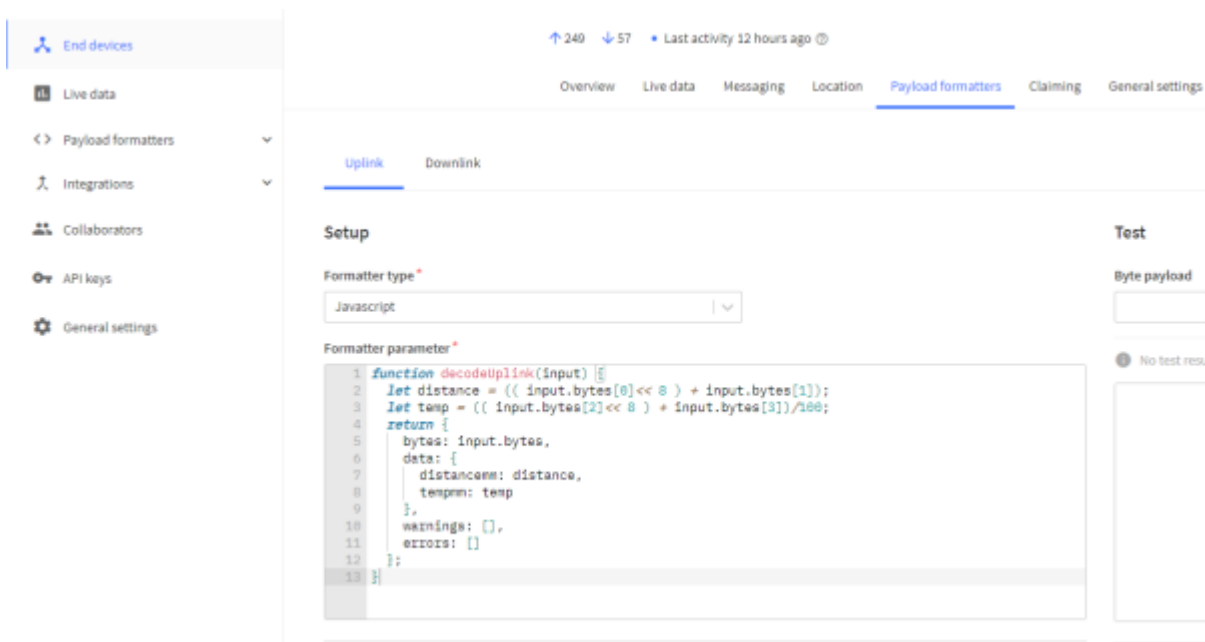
End devices
Live data
Payload formatters
Integrations
Collaborators
API keys
General settings

↑249 ↓57 • Last activity 12 hours ago

Overview Live data Messaging Location Payload formatters Claiming General settings

Uplink Downlink

Setup

Formatter type*
Javascript

Formatter parameter*
1 function decodeUplink(input) {
2 let distance = (( input.bytes[0]<< 8 ) + input.bytes[1]);
3 let temp = (( input.bytes[2]<< 8 ) + input.bytes[3])/100;
4 return {
5 bytes: input.bytes,
6 data: {
7 distancemm: distance,
8 tempmm: temp
9 },
10 warnings: [],
11 errors: []
12 };
13 }

Test
Byte payload
No test resu